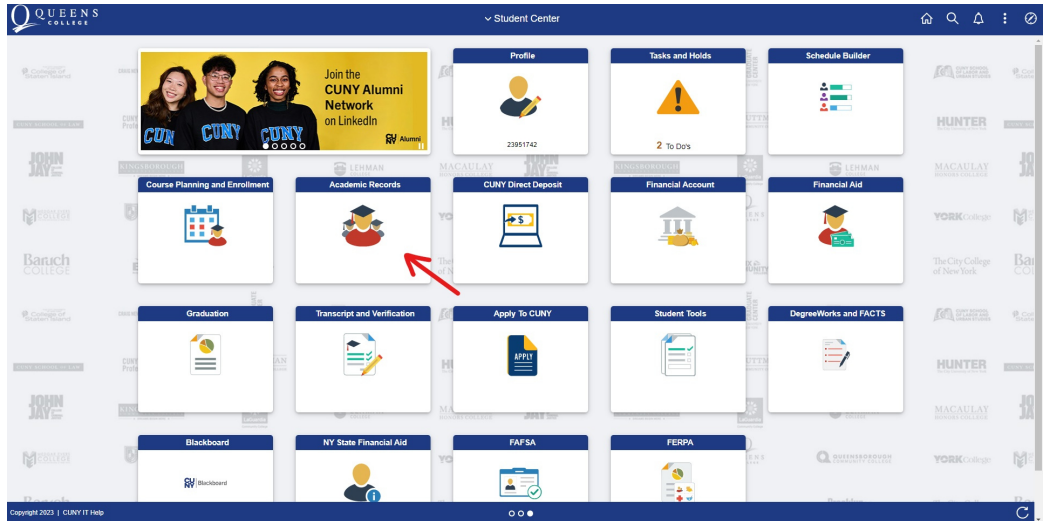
QUEENS COLLEGE

Student Center

Join the CUNY Alumni Network on LinkedIn

CUNY CUNY CUNY

CUNY Alumni

Profile

23951742

Tasks and Holds

2 To Do's

Schedule Builder

Course Planning and Enrollment

Academic Records

CUNY Direct Deposit

Financial Account

Financial Aid

Graduation

Transcript and Verification

Apply To CUNY

APPLY

Student Tools

DegreeWorks and FACTS

Blackboard

CUNY Blackboard

NY State Financial Aid

FAFSA

FERPA

HUNTER

MACAULAY HONORS COLLEGE

YORK College

The City College of New York

Baruch COLLEGE

JOHN JAY

KINGSBOROUGH

LEHMAN

QUEENSBOROUGH COMMUNITY COLLEGE

Copyright 2023 | CUNY IT Help